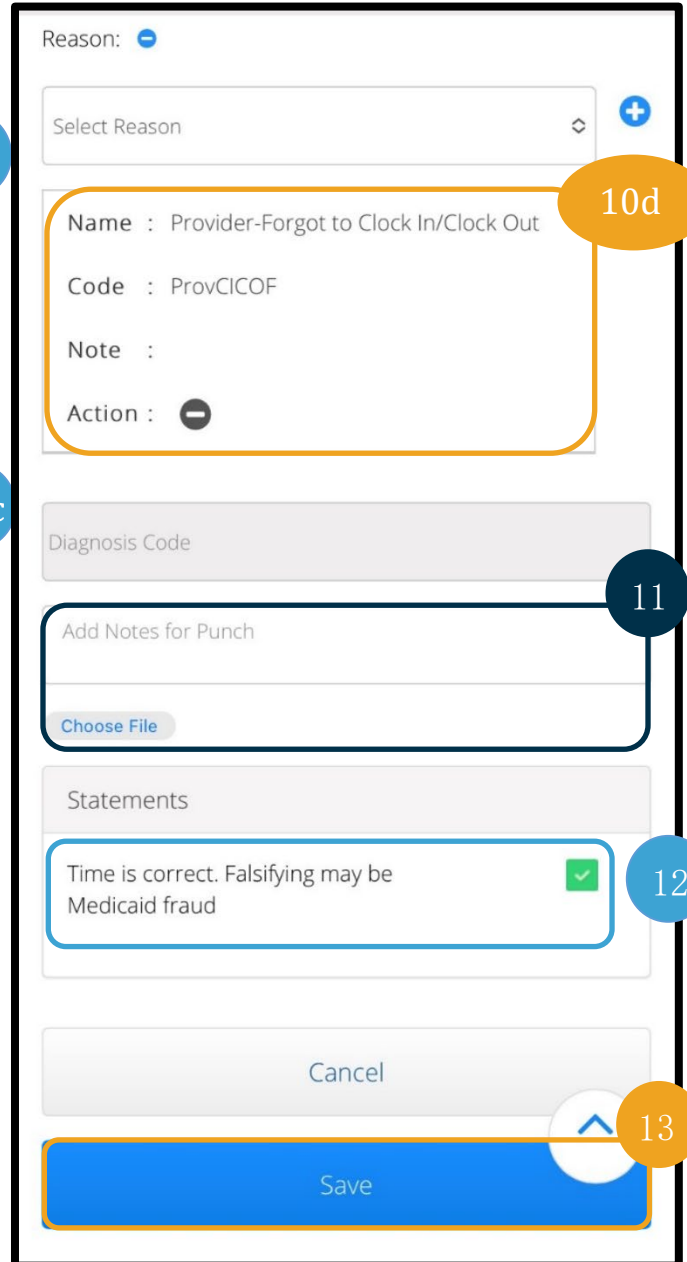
Reason:

Select Reason

10d

Name : Provider-Forgot to Clock In/Clock Out

Code : ProvCICOF

Note :

Action :

Diagnosis Code

11

Add Notes for Punch

Choose File

Statements

Time is correct. Falsifying may be Medicaid fraud

12

Cancel

13

Save